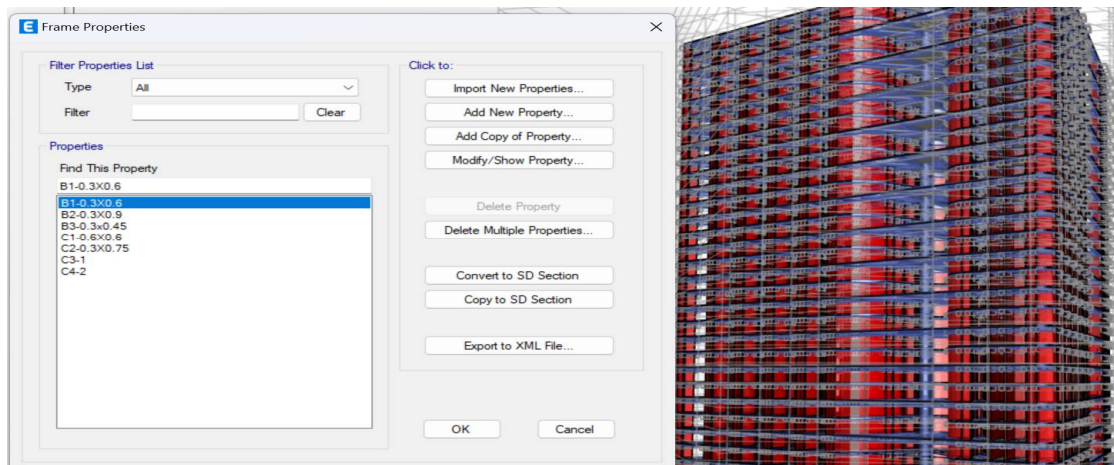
Frame Properties

Filter Properties List

Type All

Filter Clear

Properties

Find This Property

B1-0.3X0.6

B1-0.3X0.6
B2-0.3X0.9
B3-0.3x0.45
C1-0.6X0.6
C2-0.3X0.75
C3-1
C4-2

Click to:

Import New Properties...

Add New Property...

Add Copy of Property...

Modify/Show Property...

Delete Property

Delete Multiple Properties...

Convert to SD Section

Copy to SD Section

Export to XML File...

OK

Cancel